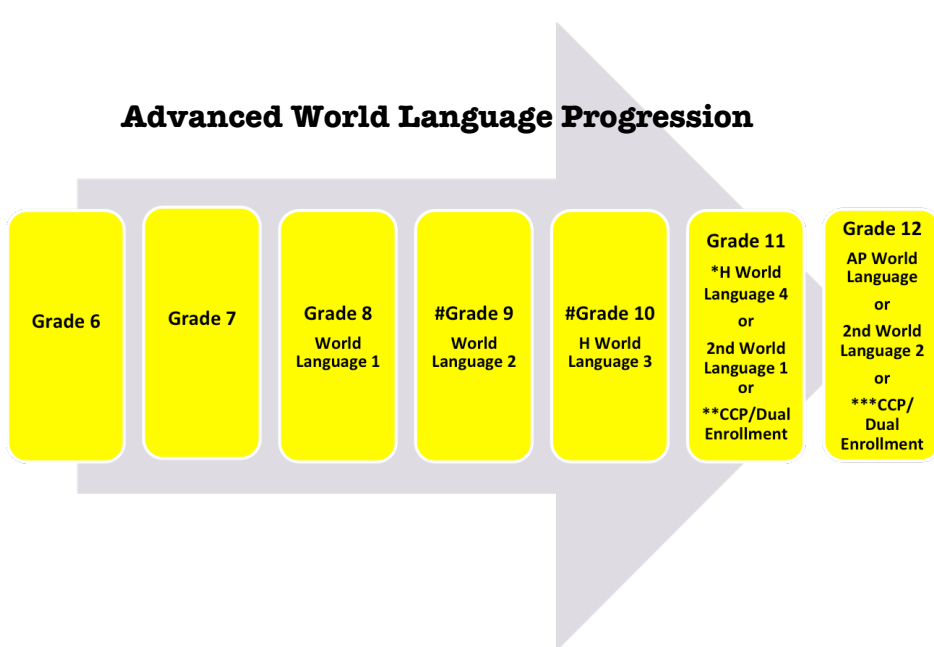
Advanced World Language Progression

Grade 6

Grade 7

Grade 8
World Language 1

#Grade 9
World Language 2

#Grade 10
H World Language 3

Grade 11
*H World Language 4
or
2nd World Language 1
or
**CCP/Dual Enrollment

Grade 12
AP World Language
or
2nd World Language 2
or
***CCP/ Dual Enrollment